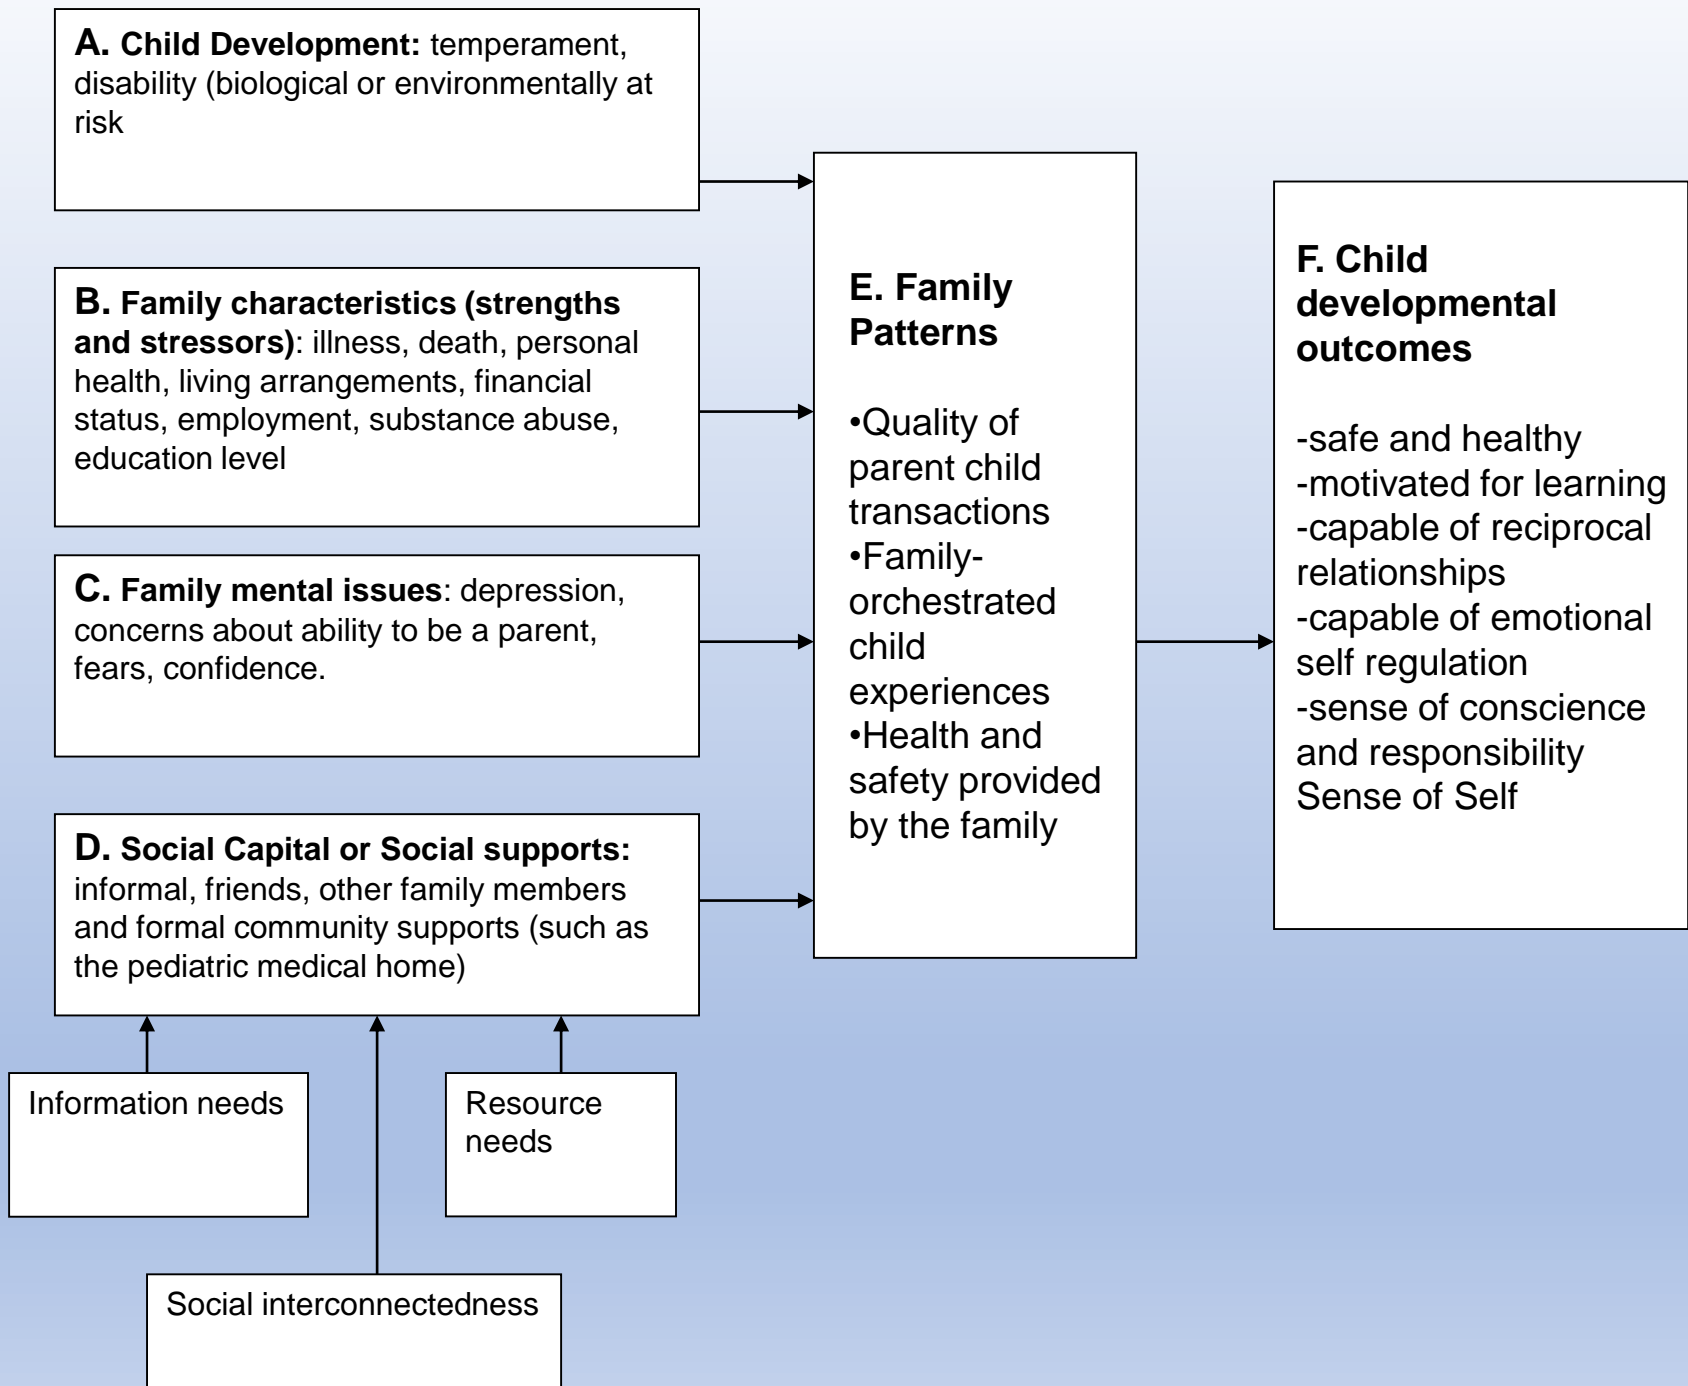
**A. Child Development:** temperament, disability (biological or environmentally at risk

**B. Family characteristics (strengths and stressors)**: illness, death, personal health, living arrangements, financial status, employment, substance abuse, education level

**C. Family mental issues**: depression, concerns about ability to be a parent, fears, confidence.

**D. Social Capital or Social supports:** informal, friends, other family members and formal community supports (such as the pediatric medical home)

Information needs

Resource needs

Social interconnectedness

**E. Family Patterns**

•Quality of parent child transactions
•Family-orchestrated child experiences
•Health and safety provided by the family

**F. Child developmental outcomes**

-safe and healthy
-motivated for learning
-capable of reciprocal relationships
-capable of emotional self regulation
-sense of conscience and responsibility
Sense of Self